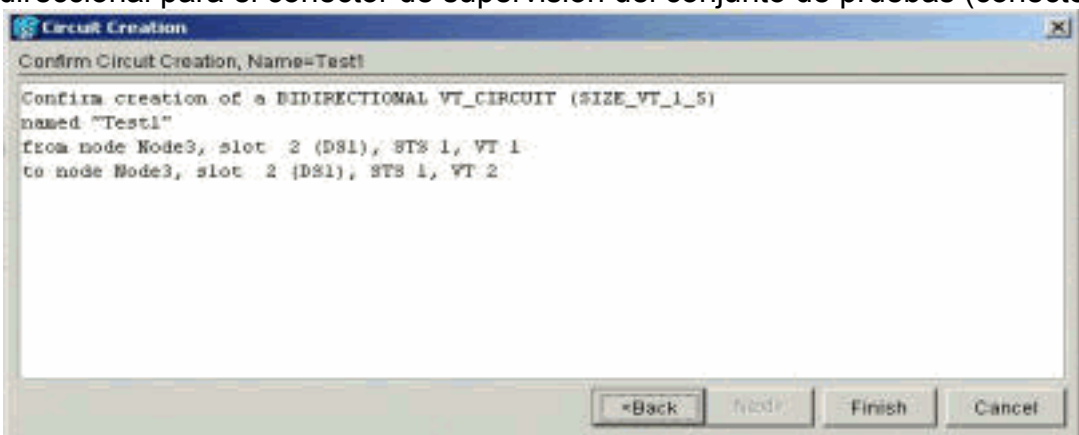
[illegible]ireccional para el conector de supervisión del conjunto de pruebas (conecto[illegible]

Circuit Creation

Confirm Circuit Creation, Name=Test1

Confirm creation of a BIDIRECTIONAL VT_CIRCUIT (SIZE_VT_1_5)
named "Test1"
from node Node3, slot 2 (DS1), STS 1, VT 1
to node Node3, slot 2 (DS1), STS 1, VT 2

<Back Next> Finish Cancel